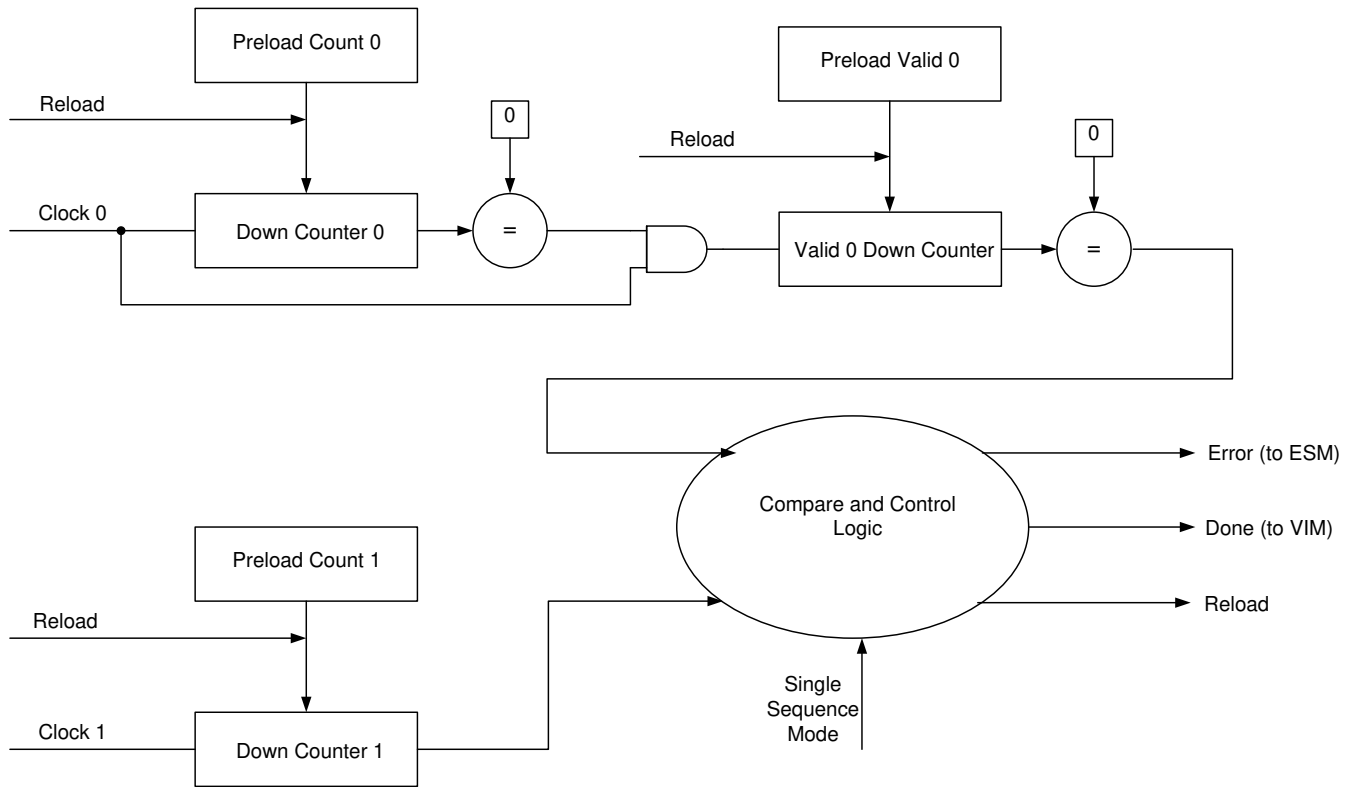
Preload Count 0

Reload

0

Preload Valid 0

Reload

0

Clock 0

Down Counter 0

=

Valid 0 Down Counter

=

Error (to ESM)

Compare and Control Logic

Done (to VIM)

Preload Count 1

Reload

Reload

Single Sequence Mode

Clock 1

Down Counter 1